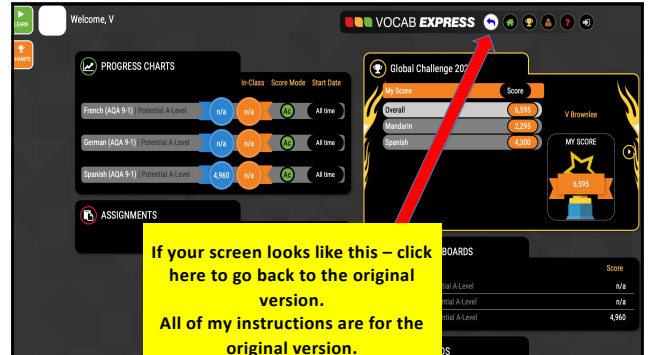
LEARN

CHAMPS

Welcome, V

VOCAB EXPRESS

PROGRESS CHARTS

In-Class Score Mode Start Date

French (AQA 9-1) Potential A-Level n/a n/a Ac All time

German (AQA 9-1) Potential A-Level n/a n/a Ac All time

Spanish (AQA 9-1) Potential A-Level 4,960 n/a Ac All time

ASSIGNMENTS

Global Challenge 202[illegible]

My Score Score

Overall 6,595

Mandarin 2,295

Spanish 4,300

V Brownlee

MY SCORE

6,595

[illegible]BOARDS

Score

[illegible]tial A-Level n/a

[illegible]tial A-Level n/a

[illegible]tial A-Level 4,960

If your screen looks like this – click here to go back to the original version.
All of my instructions are for the original version.